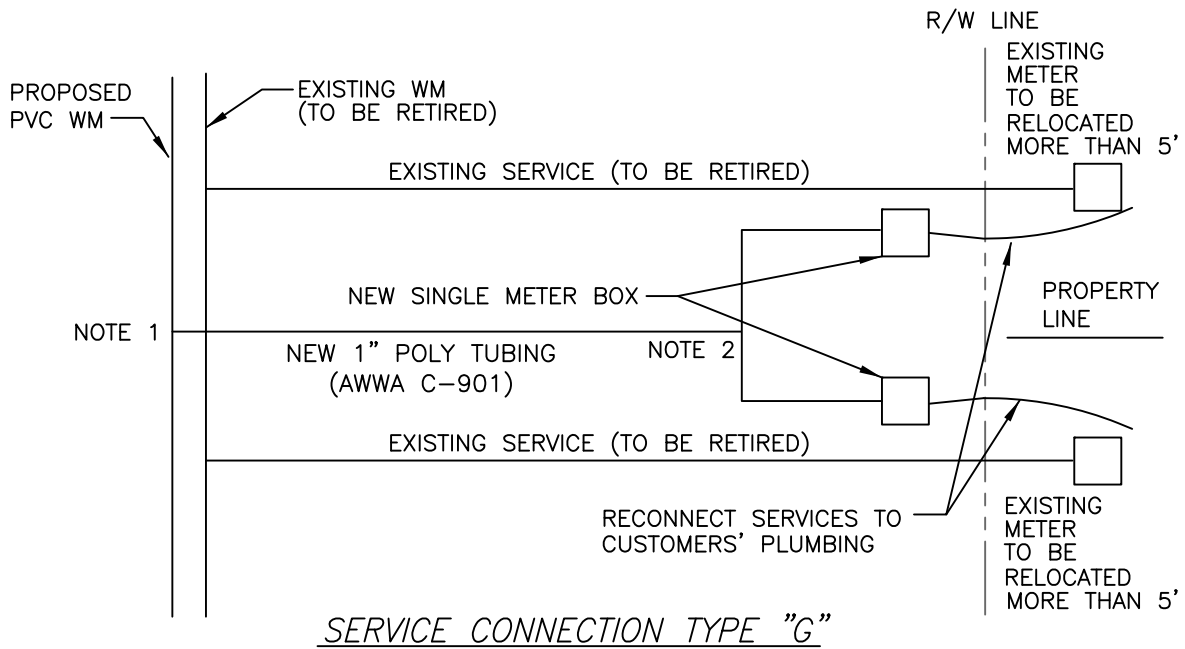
R/W LINE

PROPOSED PVC WM

EXISTING WM (TO BE RETIRED)

EXISTING METER TO BE RELOCATED MORE THAN 5'

EXISTING SERVICE (TO BE RETIRED)

NEW SINGLE METER BOX

PROPERTY LINE

NOTE 1

NEW 1" POLY TUBING (AWWA C-901)

NOTE 2

EXISTING SERVICE (TO BE RETIRED)

RECONNECT SERVICES TO CUSTOMERS' PLUMBING

EXISTING METER TO BE RELOCATED MORE THAN 5'

SERVICE CONNECTION TYPE "G"